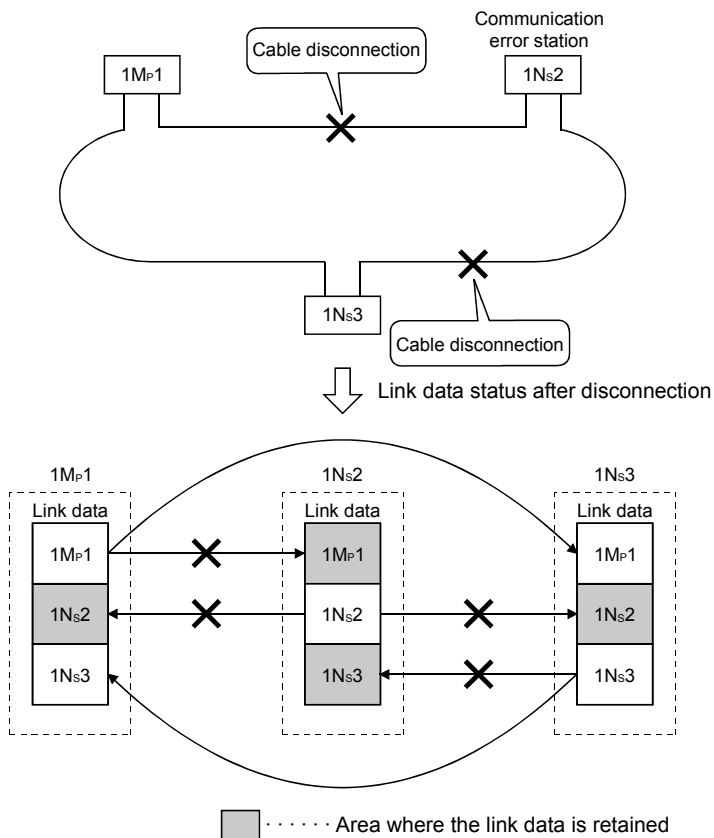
Communication error station

Cable disconnection

1MP1

1NS2

1NS3

Cable disconnection

Link data status after disconnection

1MP1

Link data

1MP1

1NS2

1NS3

1NS2

Link data

1MP1

1NS2

1NS3

1NS3

Link data

1MP1

1NS2

1NS3

· · · · · · Area where the link data is retained